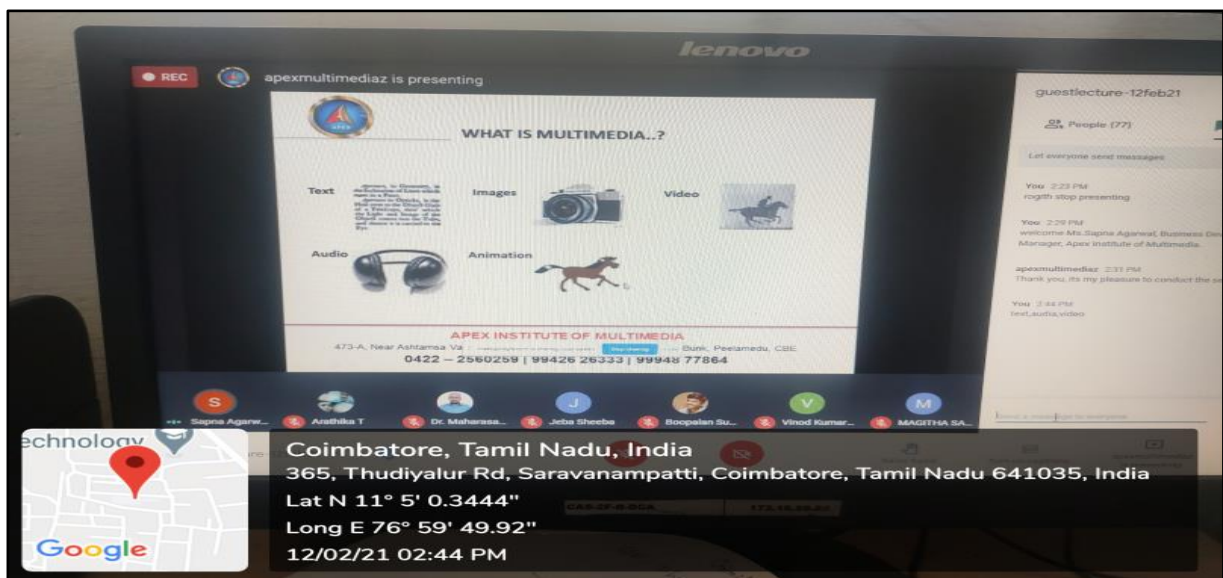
lenovo

REC apexmultimediaz is presenting

WHAT IS MULTIMEDIA..?

Text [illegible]

Images

Video

Audio

Animation

APEX INSTITUTE OF MULTIMEDIA

473-A, Near Ashtamsa Va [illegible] Stop sharing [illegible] Bunk, Peelamedu, CBE

0422 – 2560259 | 99426 26333 | 99948 77864

guestlecture-12feb21

People (77)

Let everyone send messages

You 2:23 PM
rogith stop presenting

You 2:29 PM
welcome Ms.Sapna Agarwal, Business Dev Manager, Apex Institute of Multimedia.

apexmultimediaz 2:31 PM
Thank you, its my pleasure to conduct the s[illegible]

You 2:44 PM
text,audio,video

Send a message to everyone

S Sapna Agarw... Arathika T Dr. Maharasa... J Jeba Sheeba Boopalan Su... V Vinod Kumar... M MAGITHA SA...

echnology

Google

Coimbatore, Tamil Nadu, India
365, Thudiyalur Rd, Saravanampatti, Coimbatore, Tamil Nadu 641035, India
Lat N 11° 5' 0.3444"
Long E 76° 59' 49.92"
12/02/21 02:44 PM